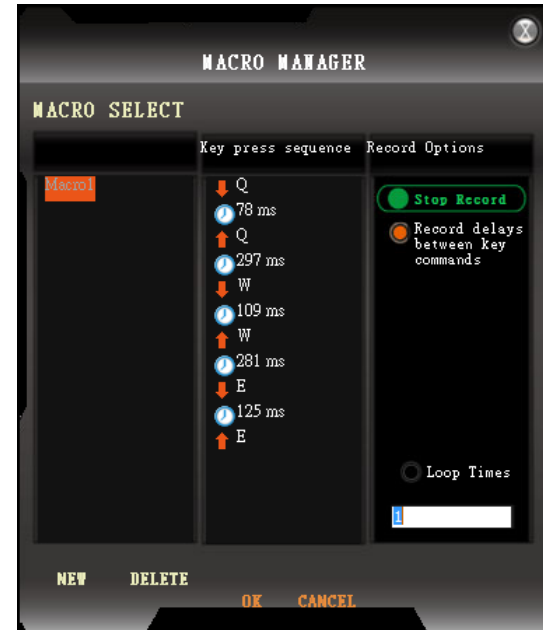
MACRO MANAGER

MACRO SELECT

Key press sequence

Record Options

Macro1

Q
78 ms
Q
297 ms
W
109 ms
W
281 ms
E
125 ms
E

Stop Record

Record delays between key commands

Loop Times

1

NEW

DELETE

OK

CANCEL